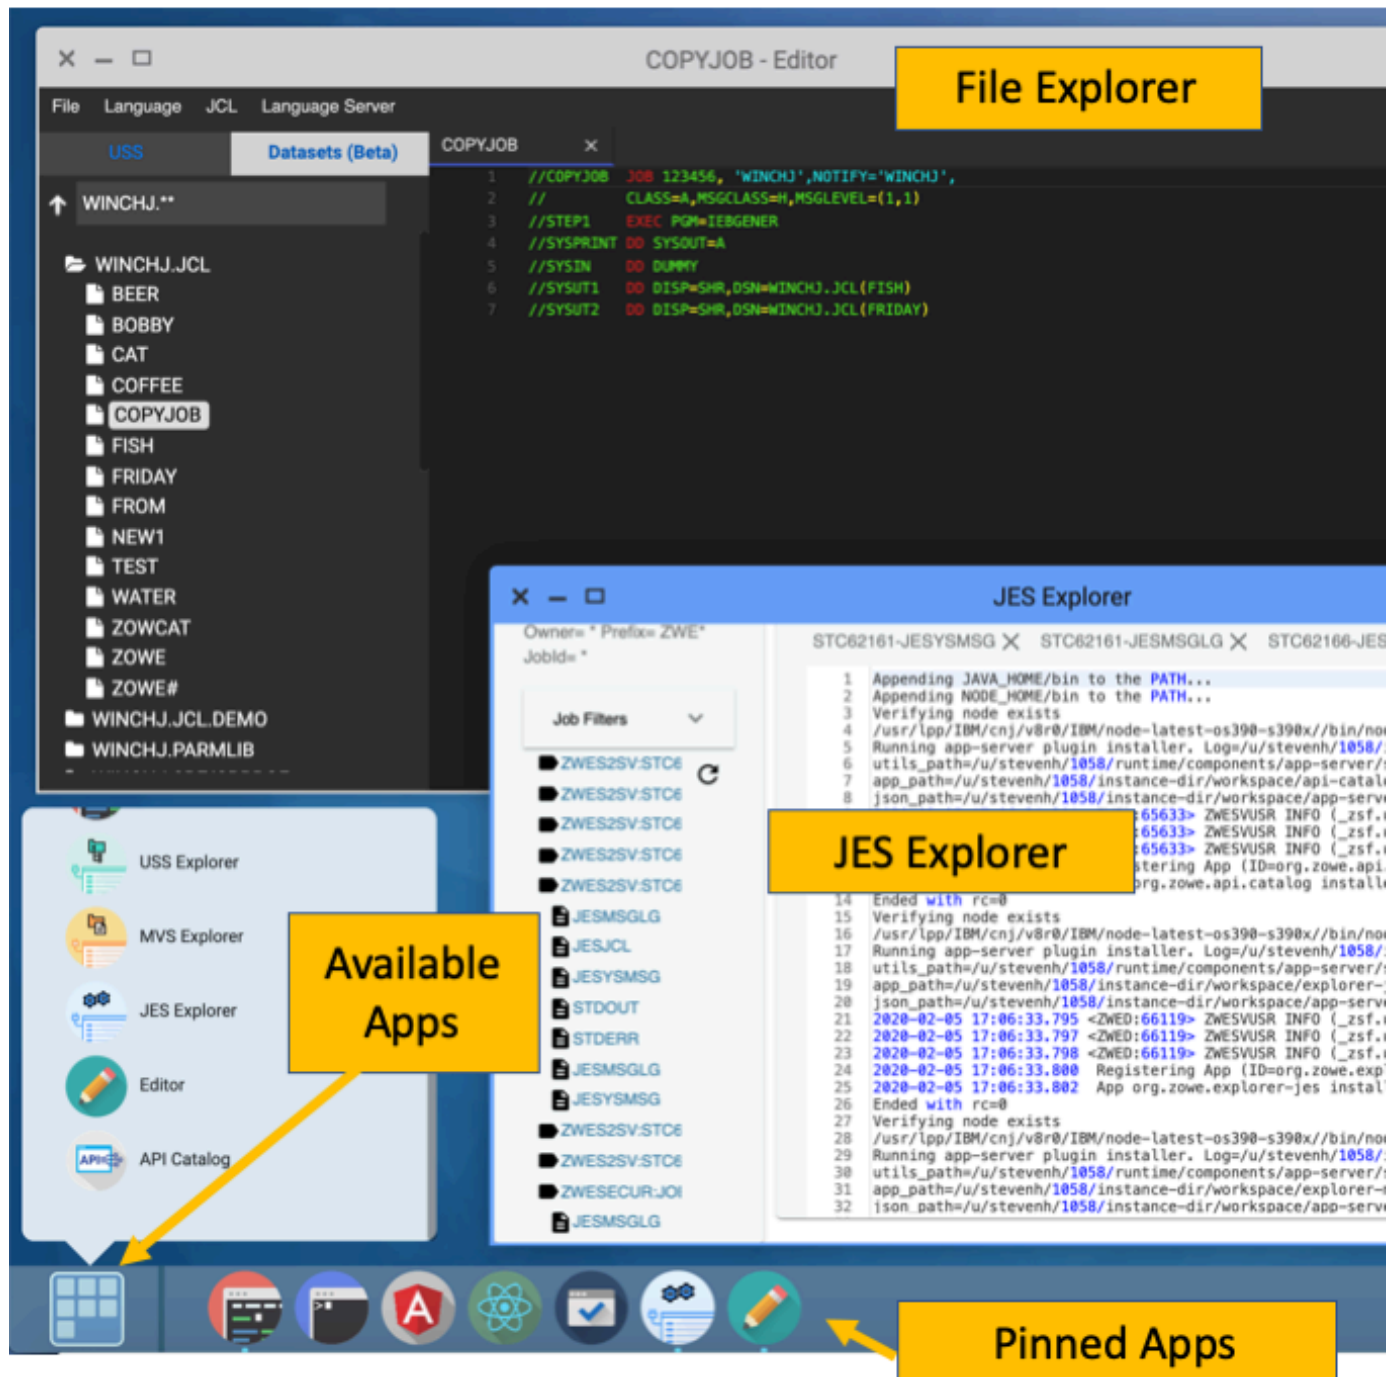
COPYJOB - Editor

File Explorer

File Language JCL Language Server

USS Datasets (Beta)

COPYJOB ×

WINCHJ.**

WINCHJ.JCL
BEER
BOBBY
CAT
COFFEE
COPYJOB
FISH
FRIDAY
FROM
NEW1
TEST
WATER
ZOWCAT
ZOWE
ZOWE#
WINCHJ.JCL.DEMO
WINCHJ.PARMLIB

1 //COPYJOB JOB 123456, 'WINCHJ',NOTIFY='WINCHJ',
2 // CLASS=A,MSGCLASS=H,MSGLEVEL=(1,1)
3 //STEP1 EXEC PGM=IEBGENER
4 //SYSPRINT DD SYSOUT=A
5 //SYSIN DD DUMMY
6 //SYSUT1 DD DISP=SHR,DSN=WINCHJ.JCL(FISH)
7 //SYSUT2 DD DISP=SHR,DSN=WINCHJ.JCL(FRIDAY)

JES Explorer

Owner= * Prefix= ZWE*
JobId= *

Job Filters

ZWES2SV:STC6
ZWES2SV:STC6
ZWES2SV:STC6
ZWES2SV:STC6
ZWES2SV:STC6
JESMSGLG
JESJCL
JESYSMSG
STDOUT
STDERR
JESMSGLG
JESYSMSG
ZWES2SV:STC6
ZWES2SV:STC6
ZWESECUR:JOI
JESMSGLG

STC62161-JESYSMSG × STC62161-JESMSGLG × STC62166-JES

1 Appending JAVA_HOME/bin to the PATH...
2 Appending NODE_HOME/bin to the PATH...
3 Verifying node exists
4 /usr/lpp/IBM/cnj/v8r0/IBM/node-latest-os390-s390x//bin/no
5 Running app-server plugin installer. Log=/u/stevenh/1058/
6 utils_path=/u/stevenh/1058/runtime/components/app-server/
7 app_path=/u/stevenh/1058/instance-dir/workspace/api-catal
8 json_path=/u/stevenh/1058/instance-dir/workspace/app-serv
:65633> ZWESVUSR INFO (_zsf.
:65633> ZWESVUSR INFO (_zsf.
:65633> ZWESVUSR INFO (_zsf.
stering App (ID=org.zowe.api
org.zowe.api.catalog install

JES Explorer

14 Ended with rc=0
15 Verifying node exists
16 /usr/lpp/IBM/cnj/v8r0/IBM/node-latest-os390-s390x//bin/no
17 Running app-server plugin installer. Log=/u/stevenh/1058/
18 utils_path=/u/stevenh/1058/runtime/components/app-server/
19 app_path=/u/stevenh/1058/instance-dir/workspace/explorer-
20 json_path=/u/stevenh/1058/instance-dir/workspace/app-serv
21 2020-02-05 17:06:33.795 <ZWED:66119> ZWESVUSR INFO (_zsf.
22 2020-02-05 17:06:33.797 <ZWED:66119> ZWESVUSR INFO (_zsf.
23 2020-02-05 17:06:33.798 <ZWED:66119> ZWESVUSR INFO (_zsf.
24 2020-02-05 17:06:33.800 Registering App (ID=org.zowe.exp
25 2020-02-05 17:06:33.802 App org.zowe.explorer-jes instal
26 Ended with rc=0
27 Verifying node exists
28 /usr/lpp/IBM/cnj/v8r0/IBM/node-latest-os390-s390x//bin/no
29 Running app-server plugin installer. Log=/u/stevenh/1058/
30 utils_path=/u/stevenh/1058/runtime/components/app-server/
31 app_path=/u/stevenh/1058/instance-dir/workspace/explorer-
32 json_path=/u/stevenh/1058/instance-dir/workspace/app-serv

USS Explorer
MVS Explorer
JES Explorer
Editor
API Catalog

Available Apps

Pinned Apps